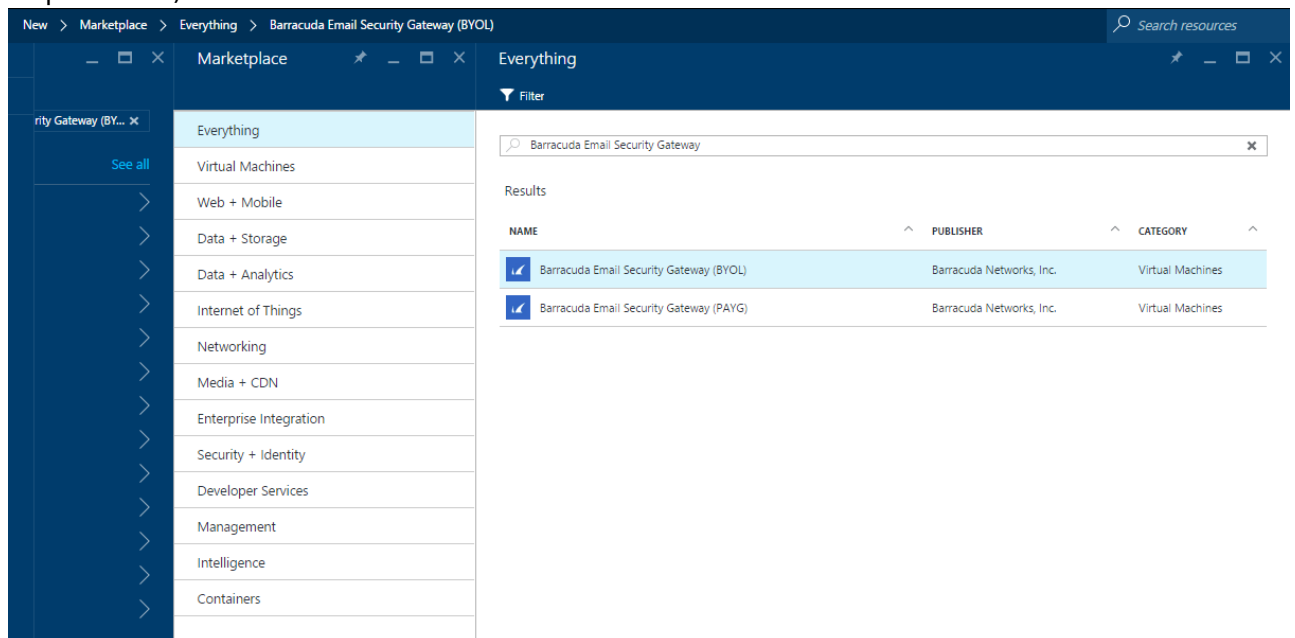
New > Marketplace > Everything > Barracuda Email Security Gateway (BYOL)

Search resources

rity Gateway (BY... ×

See all

Marketplace

Everything
Virtual Machines
Web + Mobile
Data + Storage
Data + Analytics
Internet of Things
Networking
Media + CDN
Enterprise Integration
Security + Identity
Developer Services
Management
Intelligence
Containers

Everything

Filter

Barracuda Email Security Gateway

Results

| NAME | PUBLISHER | CATEGORY |
|---|---|---|
| Barracuda Email Security Gateway (BYOL) | Barracuda Networks, Inc. | Virtual Machines |
| Barracuda Email Security Gateway (PAYG) | Barracuda Networks, Inc. | Virtual Machines |